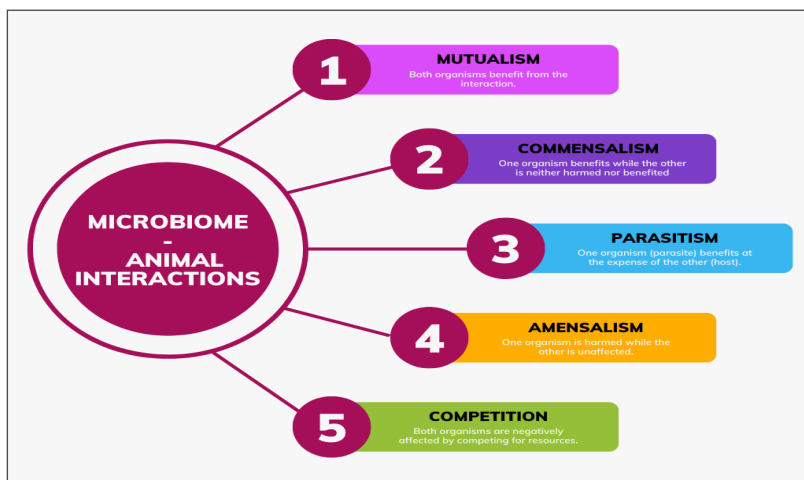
MICROBIOME - ANIMAL INTERACTIONS

1
MUTUALISM
Both organisms benefit from the interaction.

2
COMMENSALISM
One organism benefits while the other is neither harmed nor benefited

3
PARASITISM
One organism (parasite) benefits at the expense of the other (host).

4
AMENSALISM
One organism is harmed while the other is unaffected.

5
COMPETITION
Both organisms are negatively affected by competing for resources.